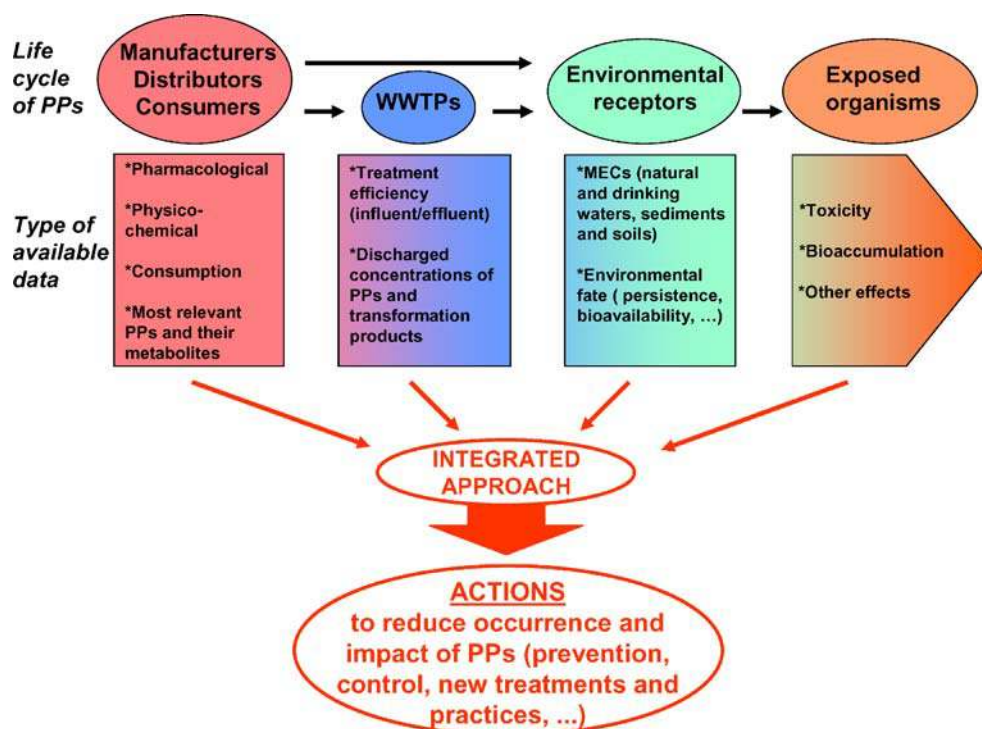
Life cycle of PPs

Manufacturers Distributors Consumers

WWTPs

Environmental receptors

Exposed organisms

Type of available data

*Pharmacological

*Physico-chemical

*Consumption

*Most relevant PPs and their metabolites

*Treatment efficiency (influent/effluent)

*Discharged concentrations of PPs and transformation products

*MECs (natural and drinking waters, sediments and soils)

*Environmental fate ( persistence, bioavailability, ...)

*Toxicity

*Bioaccumulation

*Other effects

INTEGRATED APPROACH

ACTIONS
to reduce occurrence and impact of PPs (prevention, control, new treatments and practices, ...)